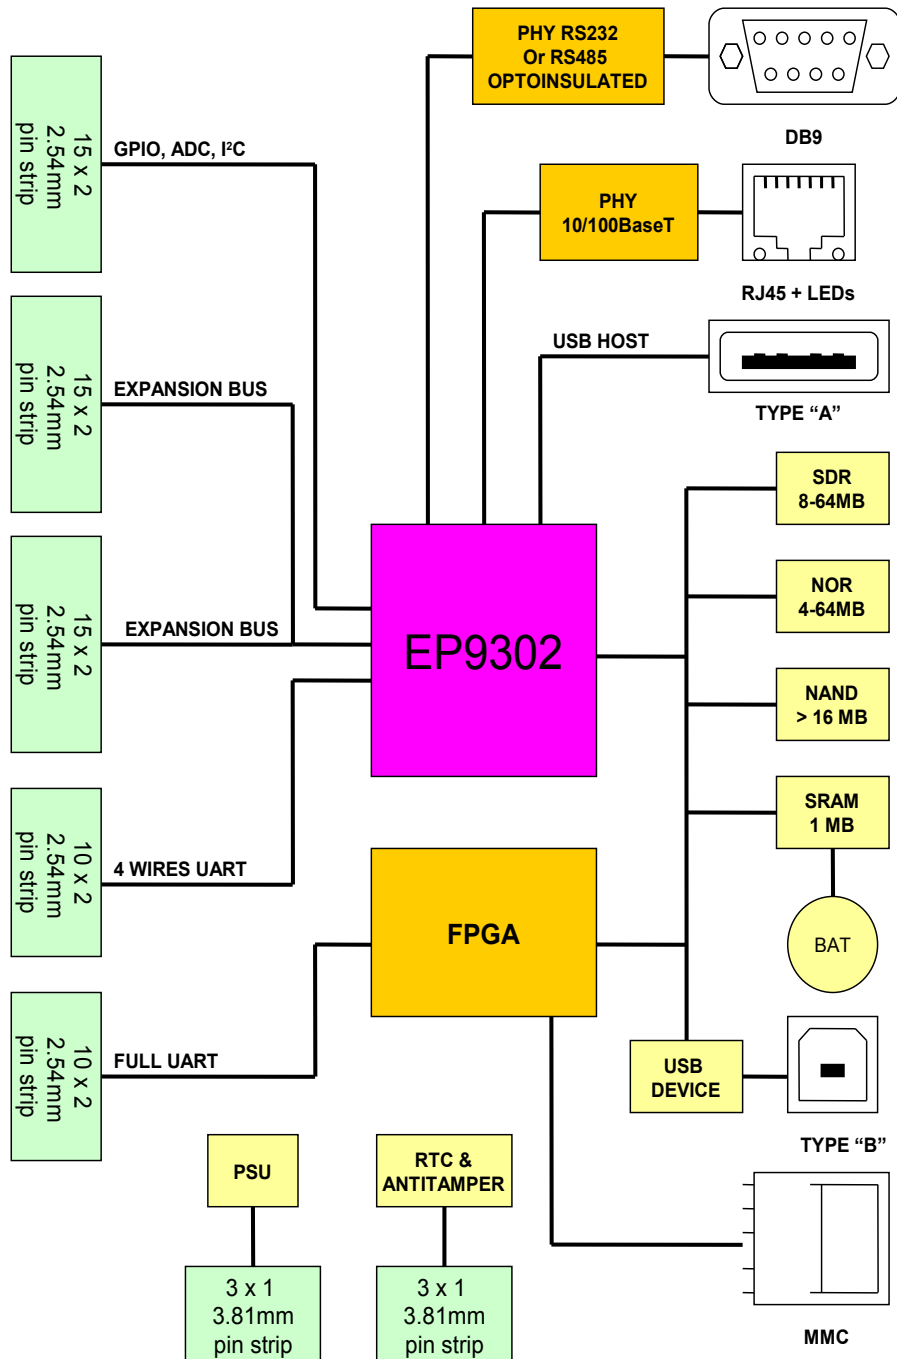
PHY RS232
Or RS485
OPTOINSULATED

DB9

15 x 2
2.54mm
pin strip

GPIO, ADC, I²C

PHY
10/100BaseT

RJ45 + LEDs

USB HOST

TYPE “A”

15 x 2
2.54mm
pin strip

EXPANSION BUS

SDR
8-64MB

NOR
4-64MB

15 x 2
2.54mm
pin strip

EXPANSION BUS

EP9302

NAND
> 16 MB

SRAM
1 MB

10 x 2
2.54mm
pin strip

4 WIRES UART

FPGA

BAT

10 x 2
2.54mm
pin strip

FULL UART

USB
DEVICE

TYPE “B”

PSU

RTC &
ANTITAMPER

3 x 1
3.81mm
pin strip

3 x 1
3.81mm
pin strip

MMC